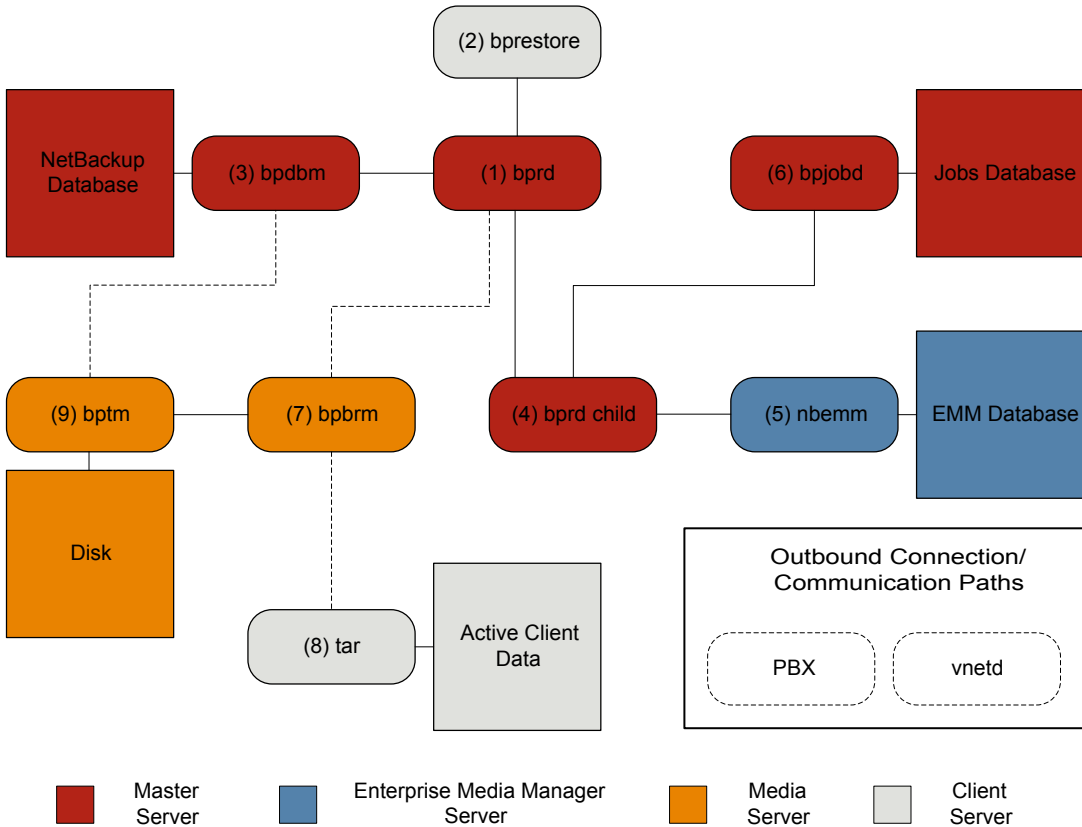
(2) bprestore

NetBackup Database

(3) bpdbm

(1) bprd

(6) bpjobd

Jobs Database

(9) bptm

(7) bpbrm

(4) bprd child

(5) nbemm

EMM Database

Disk

Outbound Connection/ Communication Paths

(8) tar

Active Client Data

PBX

vnetd

Master Server

Enterprise Media Manager Server

Media Server

Client Server